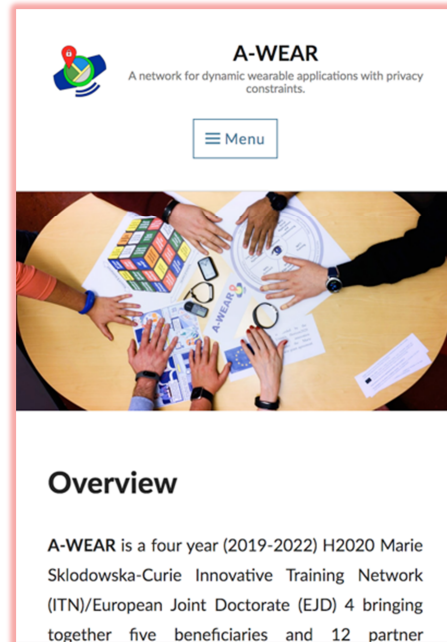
A-WEAR

A network for dynamic wearable applications with privacy constraints.

Menu

Overview

A-WEAR is a four year (2019-2022) H2020 Marie Sklodowska-Curie Innovative Training Network (ITN)/European Joint Doctorate (EJD) 4 bringing together five beneficiaries and 12 partner